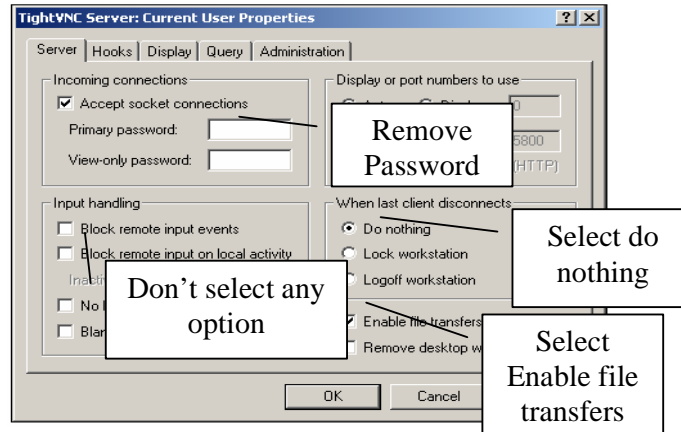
TightVNC Server: Current User Properties ? ×

Server | Hooks | Display | Query | Administration

Incoming connections
Accept socket connections
Primary password:
View-only password:

Display or port numbers to use
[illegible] 0
5800
(HTTP)

Remove Password

Input handling
Block remote input events
Block remote input on local activity
Inacti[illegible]
No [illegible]
Blan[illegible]

Don't select any option

When last client disconnects
Do nothing
Lock workstation
Logoff workstation

Select do nothing

Enable file transfers
Remove desktop w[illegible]

Select Enable file transfers

OK
Cancel